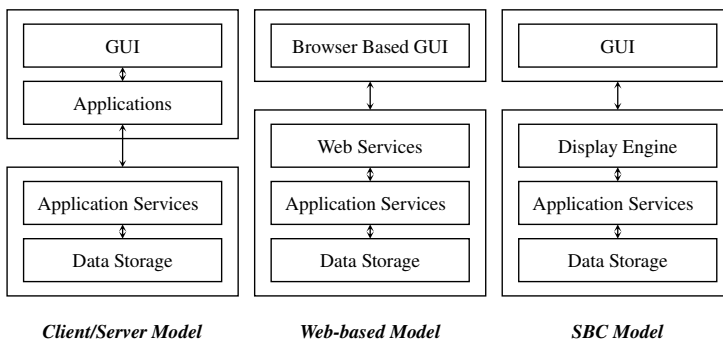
GUI

Applications

Application Services

Data Storage

*Client/Server Model*

Browser Based GUI

Web Services

Application Services

Data Storage

*Web-based Model*

GUI

Display Engine

Application Services

Data Storage

*SBC Model*